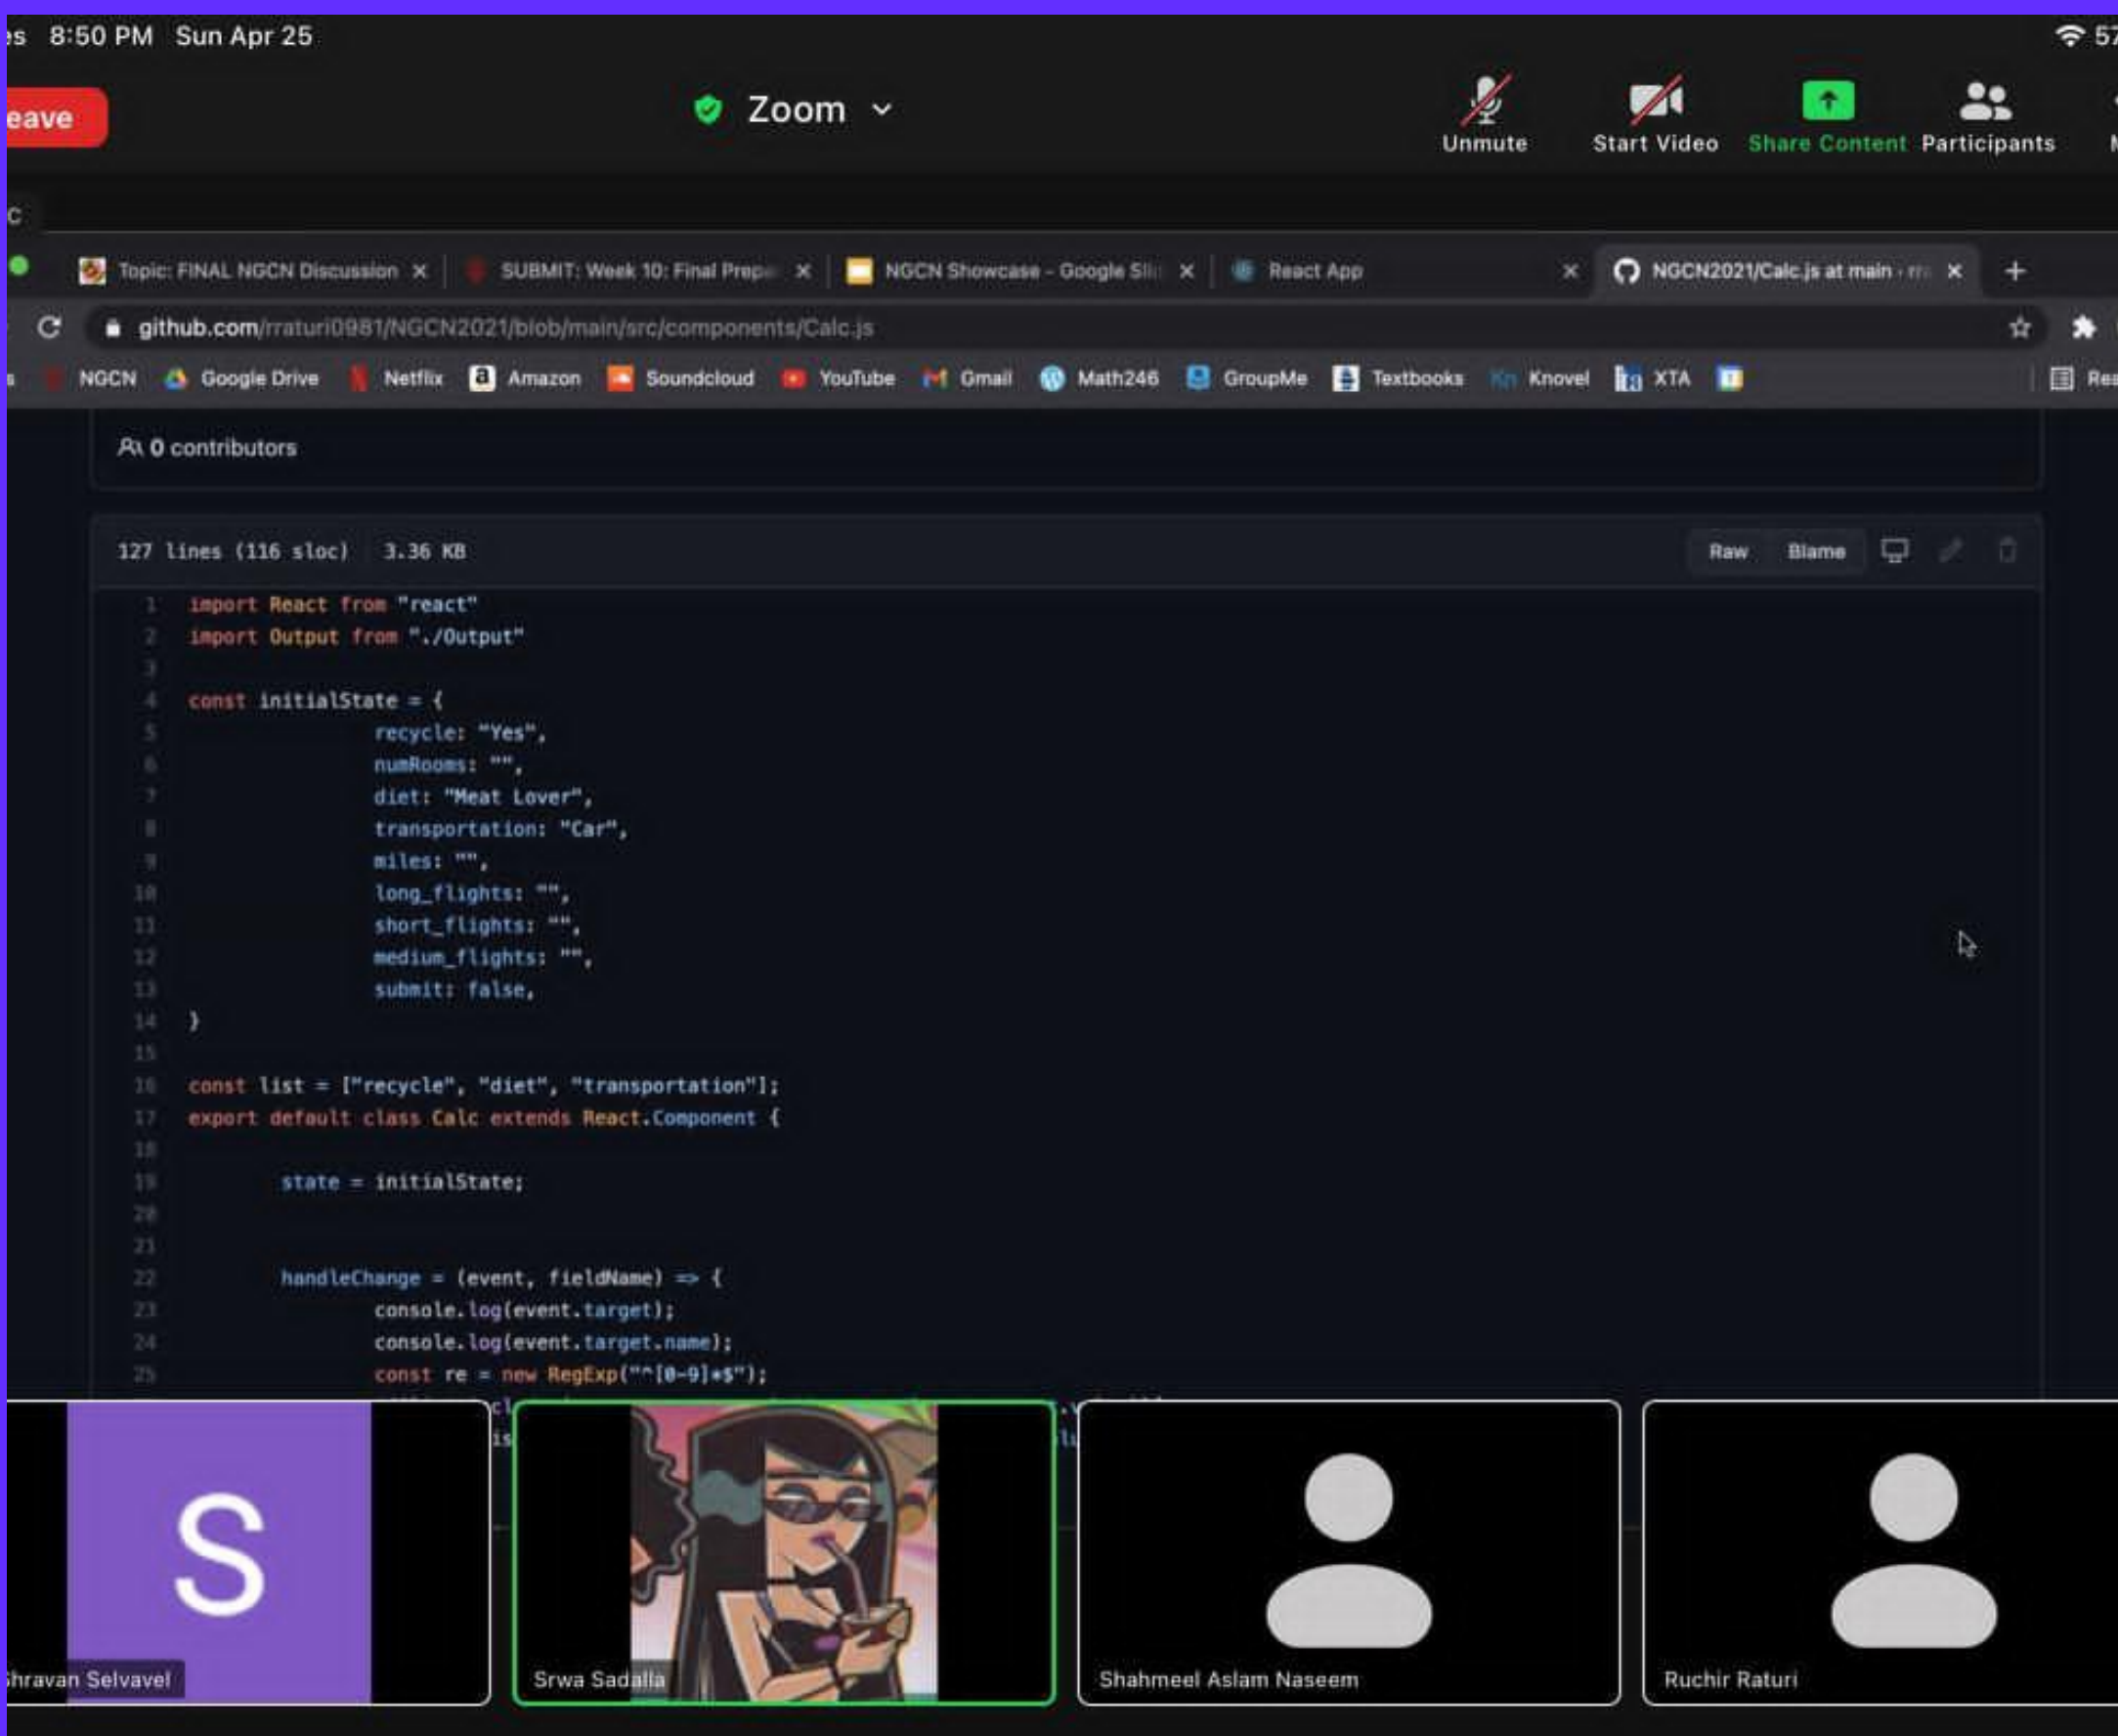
es 8:50 PM Sun Apr 25

eave

Zoom

Unmute Start Video Share Content Participants

Topic: FINAL NGCN Discussion × SUBMIT: Week 10: Final Prep × NGCN Showcase - Google Sli × React App × NGCN2021/Calc.js at main × +

github.com/rraturi0981/NGCN2021/blob/main/src/components/Calc.js

NGCN Google Drive Netflix Amazon Soundcloud YouTube Gmail Math246 GroupMe Textbooks Knovel XTA

0 contributors

127 lines (116 sloc) 3.36 KB

Raw Blame

1 import React from "react"
2 import Output from "./Output"
3
4 const initialState = {
5 recycle: "Yes",
6 numRooms: "",
7 diet: "Meat Lover",
8 transportation: "Car",
9 miles: "",
10 long_flights: "",
11 short_flights: "",
12 medium_flights: "",
13 submit: false,
14 }
15
16 const list = ["recycle", "diet", "transportation"];
17 export default class Calc extends React.Component {
18
19 state = initialState;
20
21
22 handleChange = (event, fieldName) => {
23 console.log(event.target);
24 console.log(event.target.name);
25 const re = new RegExp("^[0-9]*$");

hravan Selvavel

Srwa Sadalla

Shahmeel Aslam Naseem

Ruchir Raturi